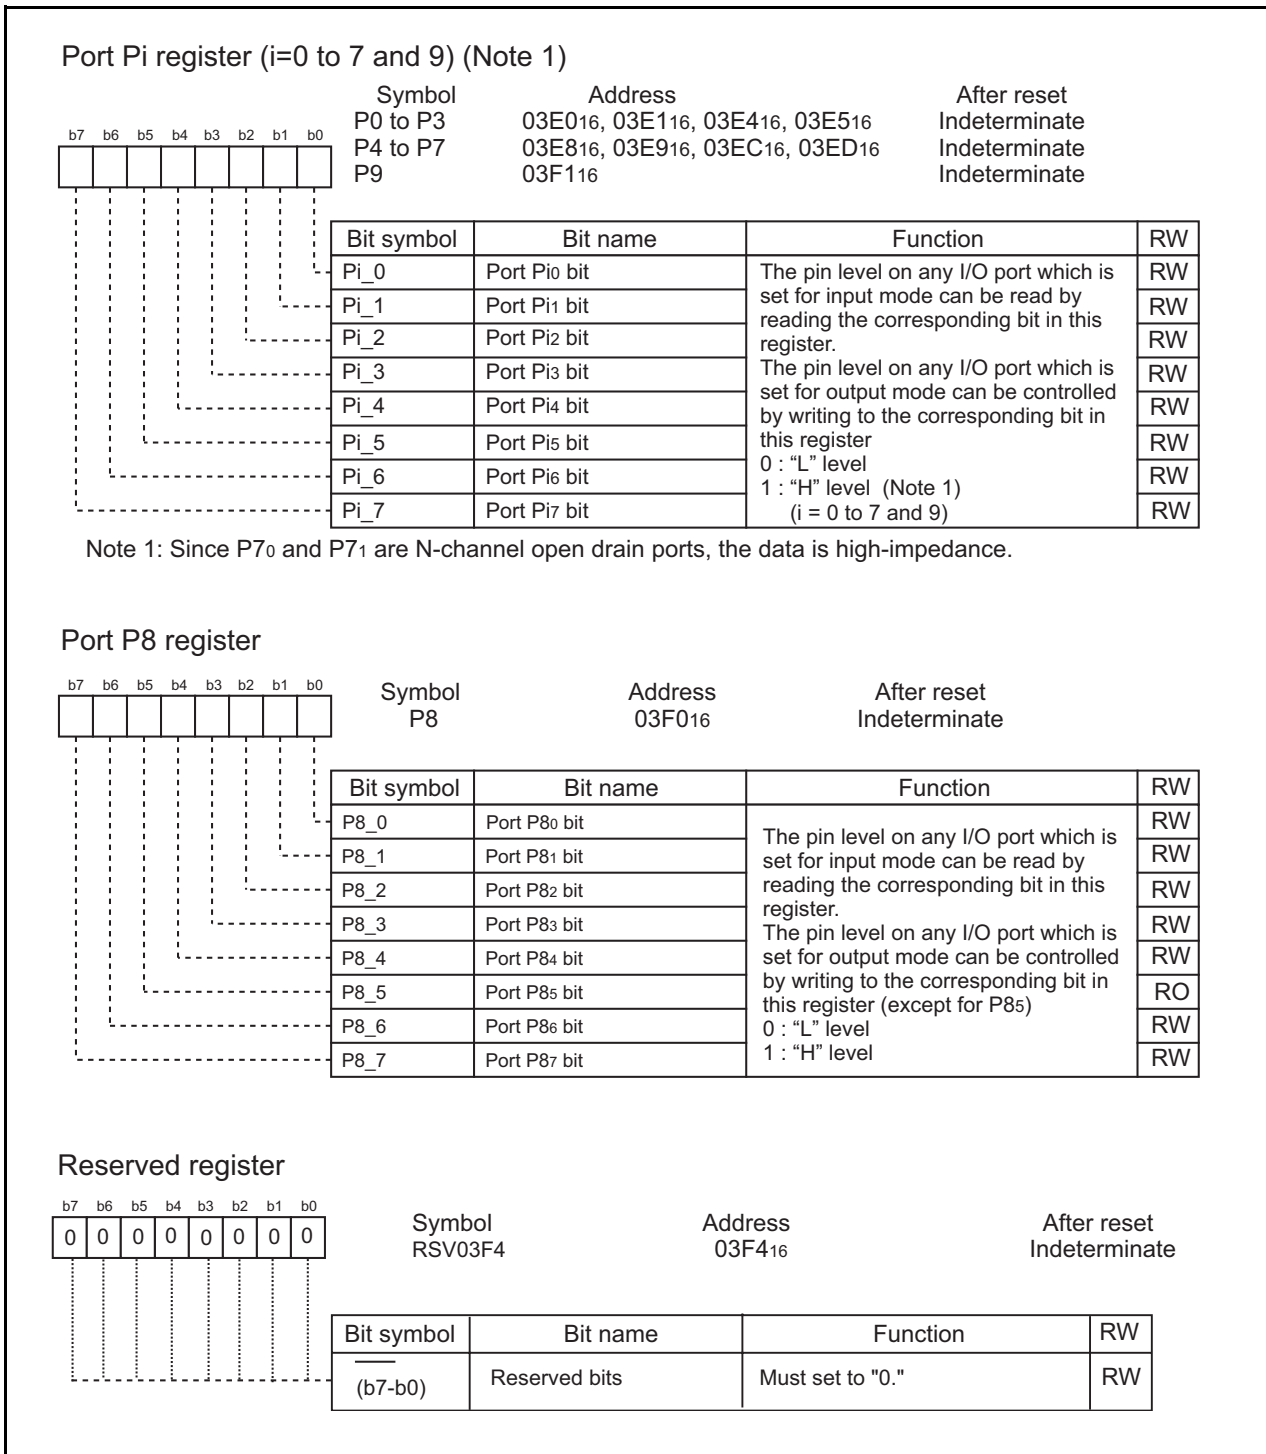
Port Pi register (i=0 to 7 and 9) (Note 1)

b7 b6 b5 b4 b3 b2 b1 b0

| Symbol | Address | After reset |
|---|---|---|
| P0 to P3 | $03E0_{16}$, $03E1_{16}$, $03E4_{16}$, $03E5_{16}$ | Indeterminate |
| P4 to P7 | $03E8_{16}$, $03E9_{16}$, $03EC_{16}$, $03ED_{16}$ | Indeterminate |
| P9 | $03F1_{16}$ | Indeterminate |

| Bit symbol | Bit name | Function | RW |
|---|---|---|---|
| Pi_0 | Port $Pi_0$ bit | The pin level on any I/O port which is set for input mode can be read by reading the corresponding bit in this register. The pin level on any I/O port which is set for output mode can be controlled by writing to the corresponding bit in this register 0 : “L” level 1 : “H” level (Note 1) (i = 0 to 7 and 9) | RW |
| Pi_1 | Port $Pi_1$ bit | | RW |
| Pi_2 | Port $Pi_2$ bit | | RW |
| Pi_3 | Port $Pi_3$ bit | | RW |
| Pi_4 | Port $Pi_4$ bit | | RW |
| Pi_5 | Port $Pi_5$ bit | | RW |
| Pi_6 | Port $Pi_6$ bit | | RW |
| Pi_7 | Port $Pi_7$ bit | | RW |

Note 1: Since $P7_0$ and $P7_1$ are N-channel open drain ports, the data is high-impedance.

Port P8 register

b7 b6 b5 b4 b3 b2 b1 b0

Symbol P8 Address $03F0_{16}$ After reset Indeterminate

| Bit symbol | Bit name | Function | RW |
|---|---|---|---|
| P8_0 | Port $P8_0$ bit | The pin level on any I/O port which is set for input mode can be read by reading the corresponding bit in this register. The pin level on any I/O port which is set for output mode can be controlled by writing to the corresponding bit in this register (except for $P8_5$) 0 : “L” level 1 : “H” level | RW |
| P8_1 | Port $P8_1$ bit | | RW |
| P8_2 | Port $P8_2$ bit | | RW |
| P8_3 | Port $P8_3$ bit | | RW |
| P8_4 | Port $P8_4$ bit | | RW |
| P8_5 | Port $P8_5$ bit | | RO |
| P8_6 | Port $P8_6$ bit | | RW |
| P8_7 | Port $P8_7$ bit | | RW |

Reserved register

b7 b6 b5 b4 b3 b2 b1 b0
0 0 0 0 0 0 0 0

Symbol RSV03F4 Address $03F4_{16}$ After reset Indeterminate

| Bit symbol | Bit name | Function | RW |
|---|---|---|---|
| (b7-b0) | Reserved bits | Must set to "0." | RW |